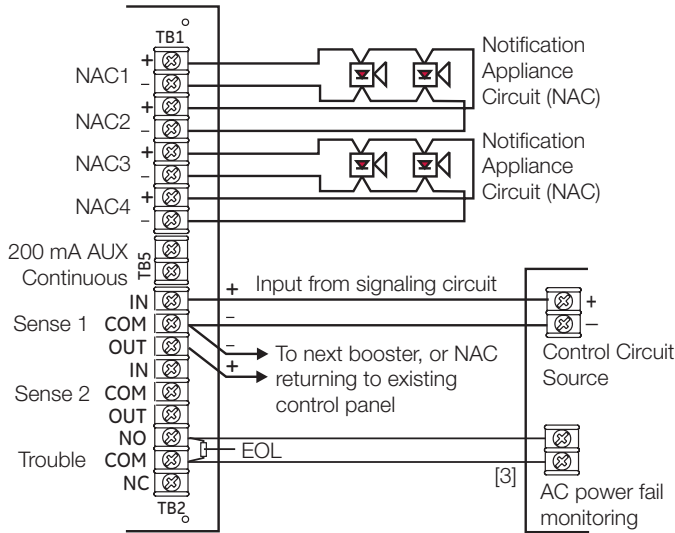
TB1

NAC1 + –

NAC2 + –

NAC3 + –

NAC4 + –

Notification Appliance Circuit (NAC)

Notification Appliance Circuit (NAC)

200 mA AUX Continuous

TB5

Sense 1 IN COM OUT

Sense 2 IN COM OUT

Trouble NO COM NC

TB2

+ Input from signaling circuit

–

+ –

Control Circuit Source

– + To next booster, or NAC returning to existing control panel

EOL

[3]

AC power fail monitoring